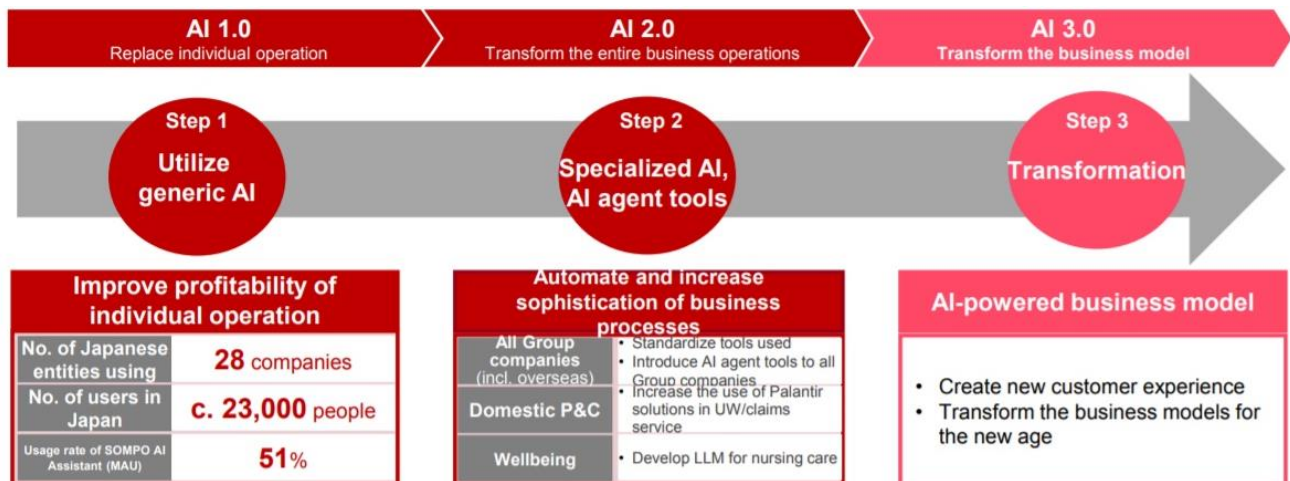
AI 1.0
Replace individual operation

AI 2.0
Transform the entire business operations

AI 3.0
Transform the business model

Step 1
Utilize generic AI

Step 2
Specialized AI, AI agent tools

Step 3
Transformation

Improve profitability of individual operation

| No. of Japanese entities using | 28 companies |
|---|---|
| No. of users in Japan | c. 23,000 people |
| Usage rate of SOMPO AI Assistant (MAU) | 51% |

Automate and increase sophistication of business processes

| All Group companies (incl. overseas) | • Standardize tools used • Introduce AI agent tools to all Group companies |
|---|---|
| Domestic P&C | • Increase the use of Palantir solutions in UW/claims service |
| Wellbeing | • Develop LLM for nursing care |

AI-powered business model

• Create new customer experience
• Transform the business models for the new age